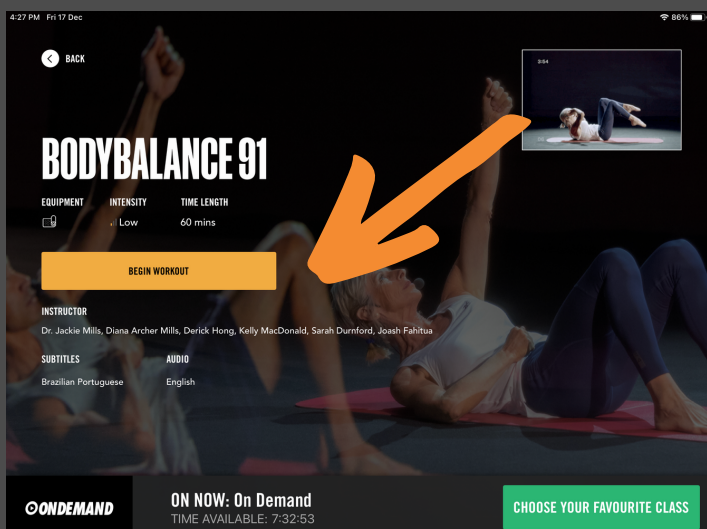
4:27 PM Fri 17 Dec

86%

BACK

3:54

BODYBALANCE 91

EQUIPMENT

INTENSITY
Low

TIME LENGTH
60 mins

BEGIN WORKOUT

INSTRUCTOR
Dr. Jackie Mills, Diana Archer Mills, Derick Hong, Kelly MacDonald, Sarah Durnford, Joash Fahitua

SUBTITLES
Brazilian Portuguese

AUDIO
English

ONDEMAND

ON NOW: On Demand
TIME AVAILABLE: 7:32:53

CHOOSE YOUR FAVOURITE CLASS